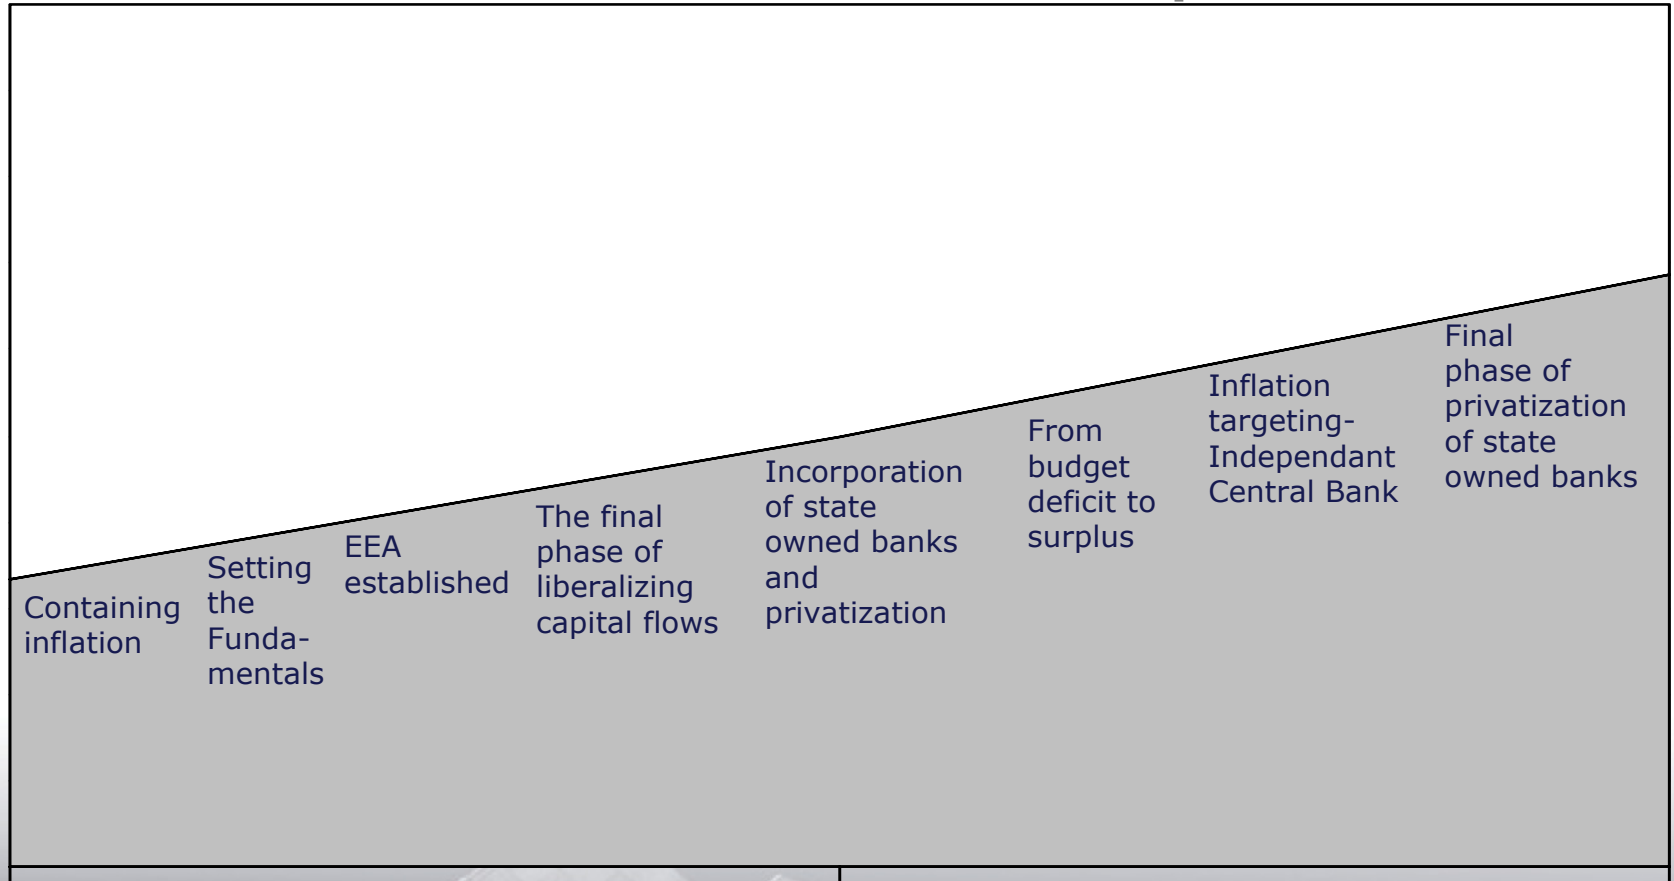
Containing inflation

Setting the Fundamentals

EEA established

The final phase of liberalizing capital flows

Incorporation of state owned banks and privatization

From budget deficit to surplus

Inflation targeting-Independant Central Bank

Final phase of privatization of state owned banks